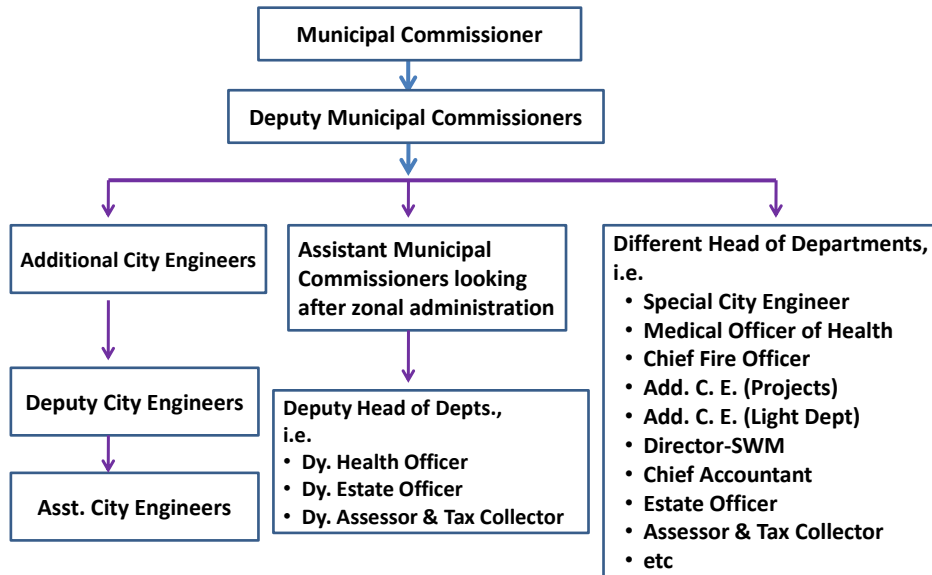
Municipal Commissioner

Deputy Municipal Commissioners

Additional City Engineers

Deputy City Engineers

Asst. City Engineers

Assistant Municipal Commissioners looking after zonal administration

Deputy Head of Depts., i.e.
• Dy. Health Officer
• Dy. Estate Officer
• Dy. Assessor & Tax Collector

Different Head of Departments, i.e.
• Special City Engineer
• Medical Officer of Health
• Chief Fire Officer
• Add. C. E. (Projects)
• Add. C. E. (Light Dept)
• Director-SWM
• Chief Accountant
• Estate Officer
• Assessor & Tax Collector
• etc